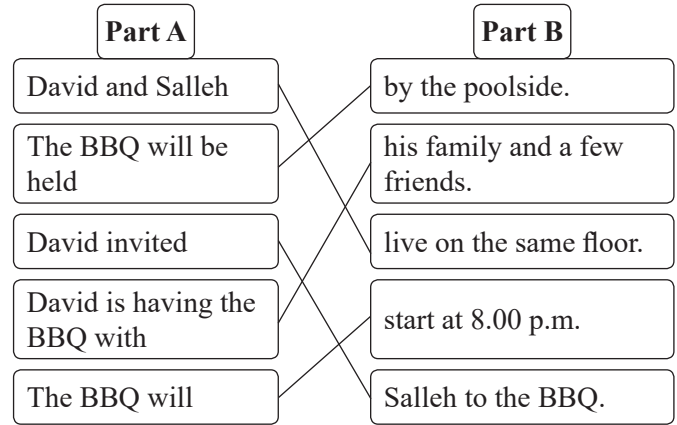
Part A

David and Salleh

The BBQ will be held

David invited

David is having the BBQ with

The BBQ will

Part B

by the poolside.

his family and a few friends.

live on the same floor.

start at 8.00 p.m.

Salleh to the BBQ.